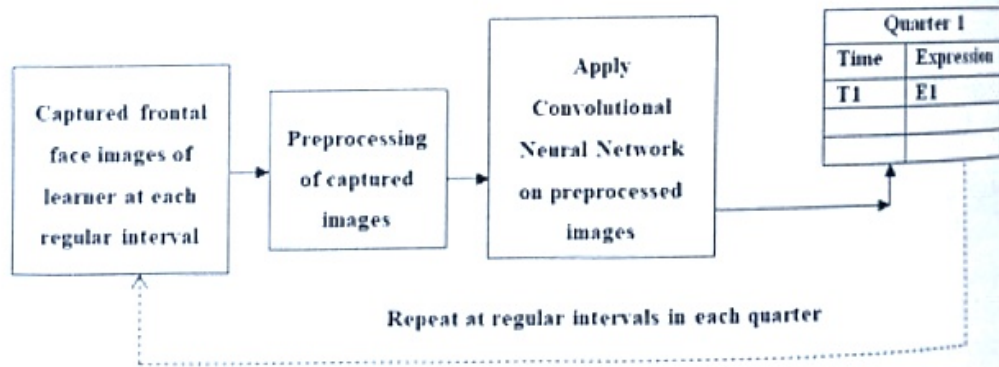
Captured frontal face images of learner at each regular interval

Preprocessing of captured images

Apply Convolutional Neural Network on preprocessed images

| Quarter 1 | |
|---|---|
| Time | Expression |
| T1 | E1 |
| | |
| | |

Repeat at regular intervals in each quarter